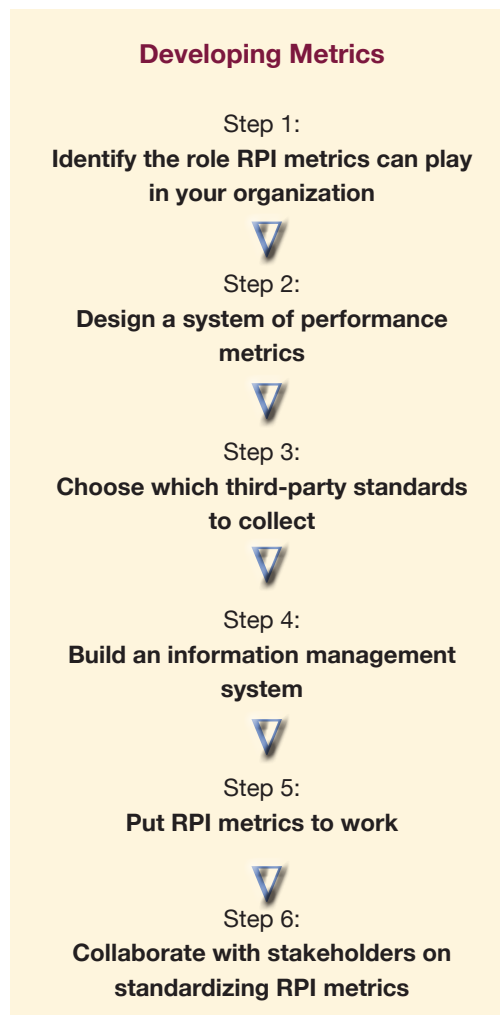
Developing Metrics

Step 1:
Identify the role RPI metrics can play in your organization

Step 2:
Design a system of performance metrics

Step 3:
Choose which third-party standards to collect

Step 4:
Build an information management system

Step 5:
Put RPI metrics to work

Step 6:
Collaborate with stakeholders on standardizing RPI metrics